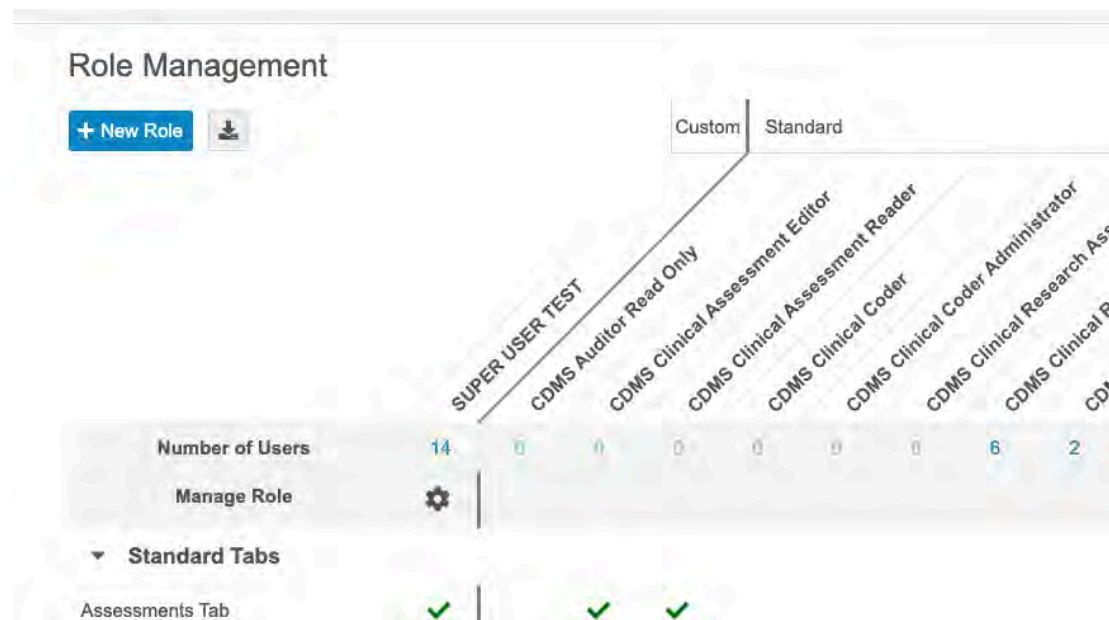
Role Management

+ New Role

Custom | Standard

| | SUPER USER TEST | CDMS Auditor Read Only | CDMS Clinical Assessment Editor | CDMS Clinical Assessment Reader | CDMS Clinical Coder | CDMS Clinical Coder Administrator | CDMS Clinical Research As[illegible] | CDMS Clinical R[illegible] | CD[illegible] |
|---|---|---|---|---|---|---|---|---|---|
| Number of Users | 14 | 0 | 0 | 0 | 0 | 0 | 0 | 6 | 2 |
| Manage Role | | | | | | | | | |

Standard Tabs

| Assessments Tab | ✓ | | ✓ | ✓ | | | | | |
|---|---|---|---|---|---|---|---|---|---|